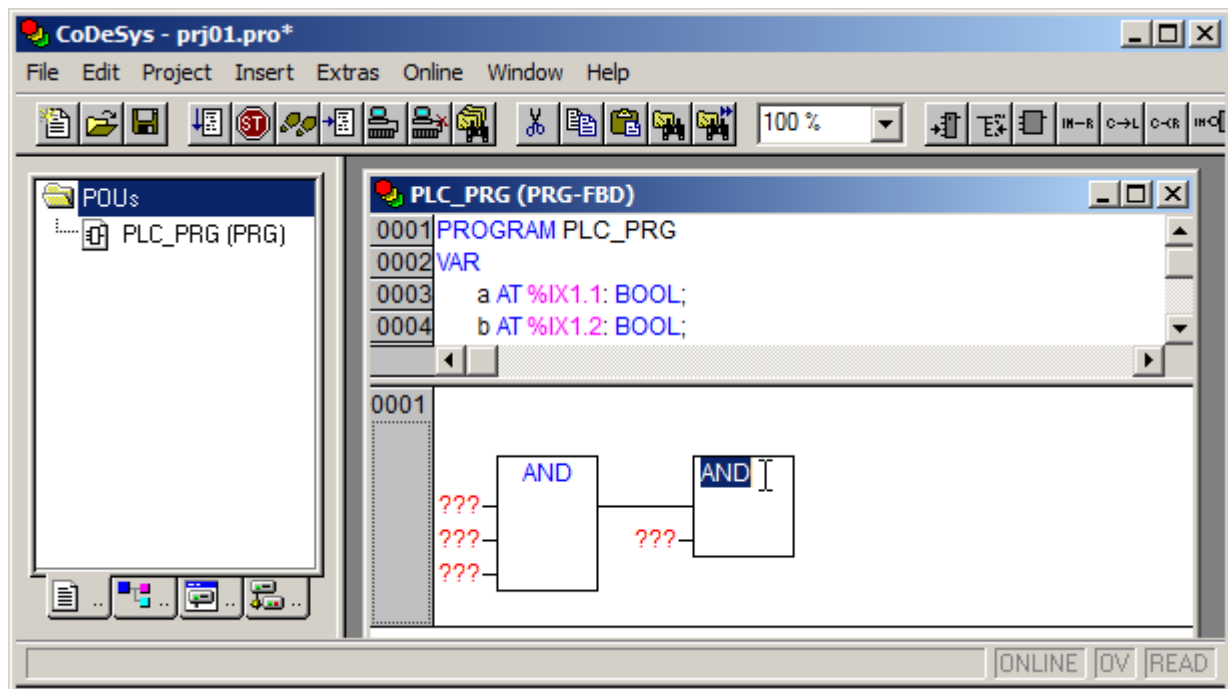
CoDeSys - prj01.pro*

File Edit Project Insert Extras Online Window Help

100 %

POUs
PLC_PRG (PRG)

PLC_PRG (PRG-FBD)

0001 PROGRAM PLC_PRG
0002 VAR
0003 a AT %IX1.1: BOOL;
0004 b AT %IX1.2: BOOL;

0001

AND
???
???
???

AND
???

ONLINE OV READ